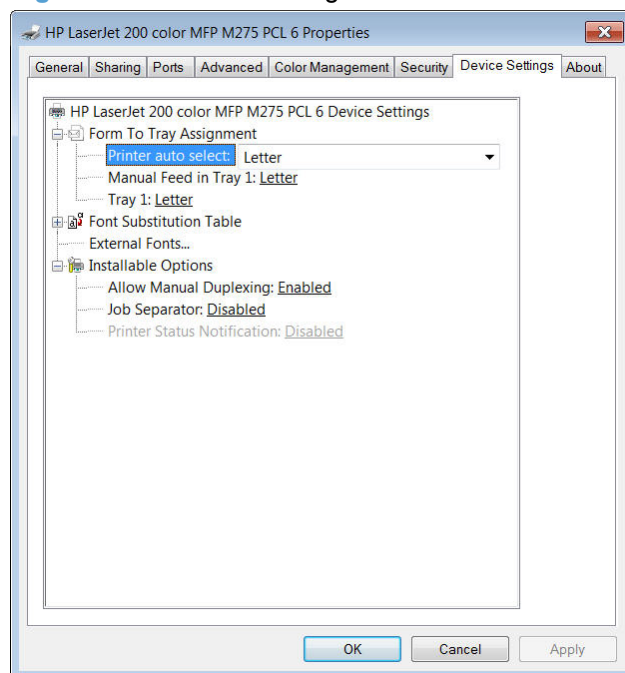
HP LaserJet 200 color MFP M275 PCL 6 Properties

General | Sharing | Ports | Advanced | Color Management | Security | Device Settings | About

HP LaserJet 200 color MFP M275 PCL 6 Device Settings
Form To Tray Assignment
Printer auto select: Letter
Manual Feed in Tray 1: Letter
Tray 1: Letter
Font Substitution Table
External Fonts...
Installable Options
Allow Manual Duplexing: Enabled
Job Separator: Disabled
Printer Status Notification: Disabled

OK | Cancel | Apply